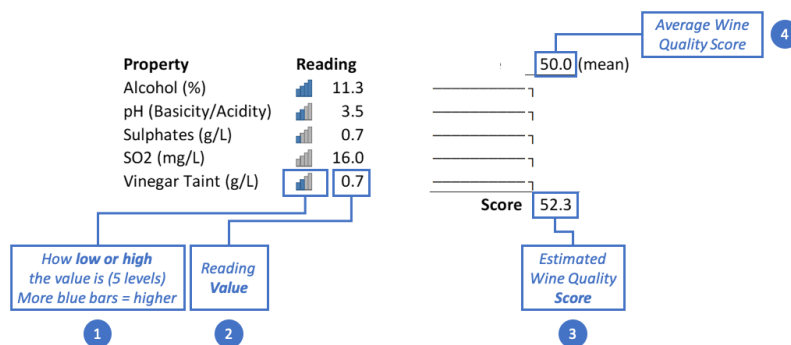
Average Wine Quality Score

4

| Property | Reading |
|---|---|
| Alcohol (%) | 11.3 |
| pH (Basicity/Acidity) | 3.5 |
| Sulphates (g/L) | 0.7 |
| SO2 (mg/L) | 16.0 |
| Vinegar Taint (g/L) | 0.7 |

50.0 (mean)

Score 52.3

How **low or high** the value is (5 levels) More blue bars = higher

Reading **Value**

Estimated Wine Quality **Score**

1

2

3